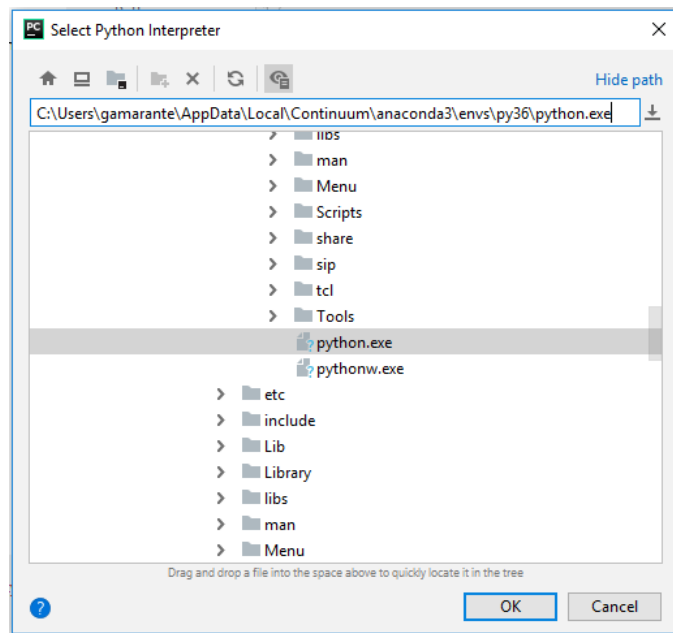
PC Select Python Interpreter

Hide path

C:\Users\gamarante\AppData\Local\Continuum\anaconda3\envs\py36\python.exe

libs
man
Menu
Scripts
share
sip
tcl
Tools
python.exe
pythonw.exe
etc
include
Lib
Library
libs
man
Menu

Drag and drop a file into the space above to quickly locate it in the tree

?

OK
Cancel